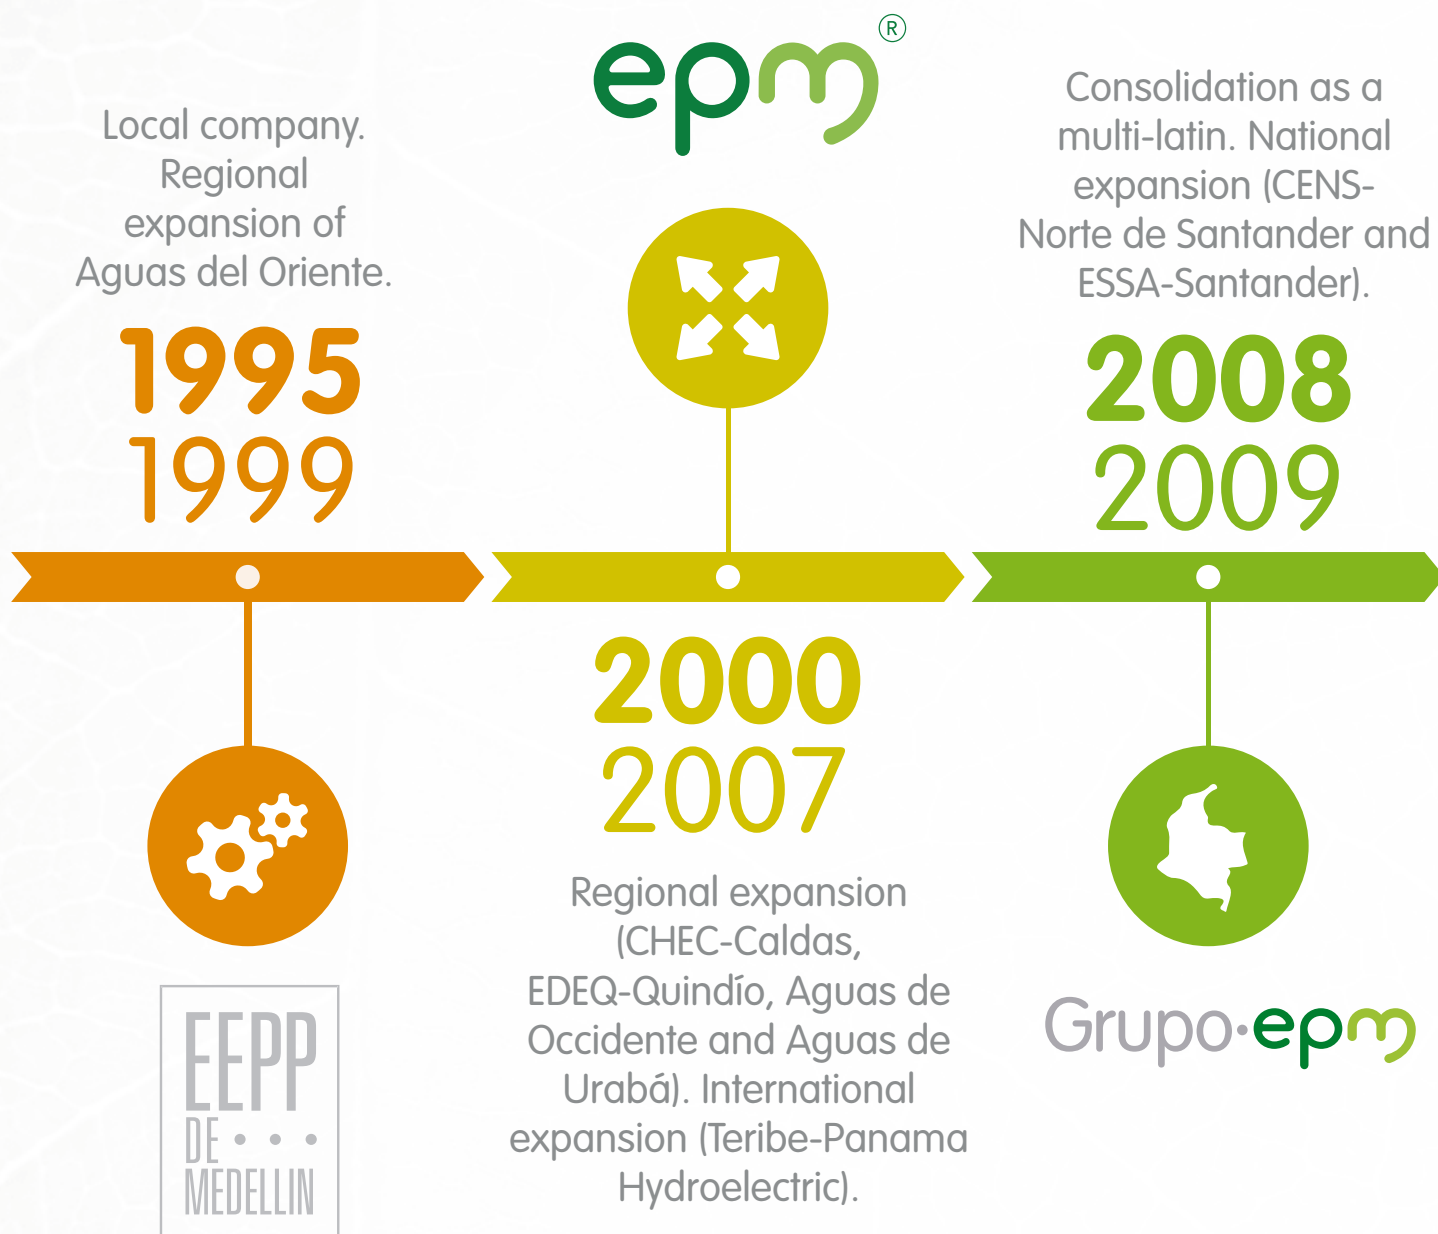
epm®

Local company. Regional expansion of Aguas del Oriente.

1995
1999

Consolidation as a multi-latin. National expansion (CENS-Norte de Santander and ESSA-Santander).

2008
2009

2000
2007

Regional expansion (CHEC-Caldas, EDEQ-Quindío, Aguas de Occidente and Aguas de Urabá). International expansion (Teribe-Panama Hydroelectric).

EEPP DE MEDELLIN

Grupo·epm